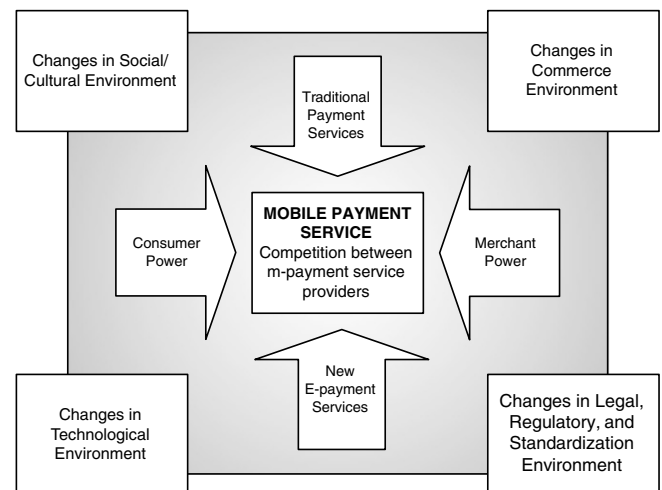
Changes in Social/ Cultural Environment

Changes in Commerce Environment

Traditional Payment Services

Consumer Power

MOBILE PAYMENT SERVICE
Competition between m-payment service providers

Merchant Power

New E-payment Services

Changes in Technological Environment

Changes in Legal, Regulatory, and Standardization Environment